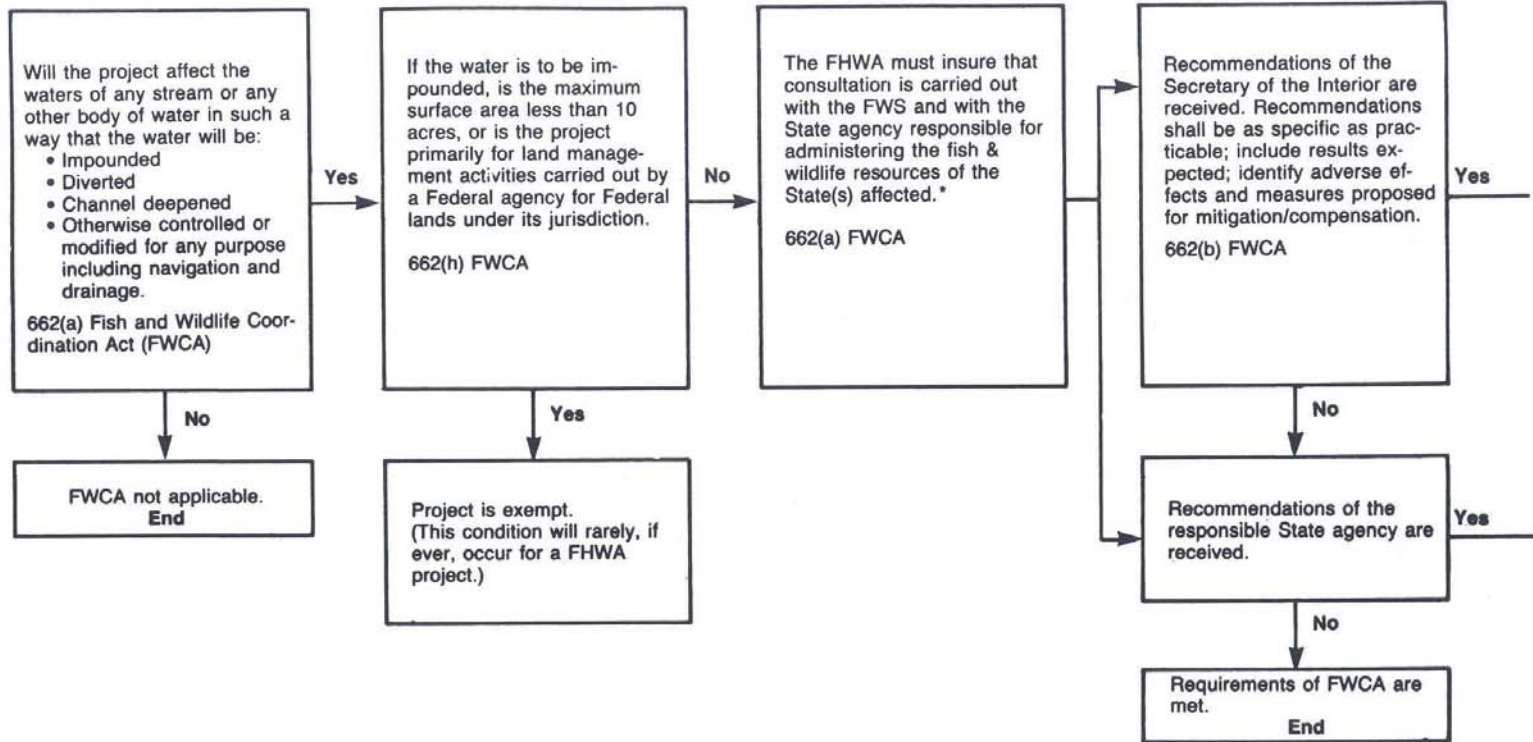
Will the project affect the waters of any stream or any other body of water in such a way that the water will be:
• Impounded
• Diverted
• Channel deepened
• Otherwise controlled or modified for any purpose including navigation and drainage.

662(a) Fish and Wildlife Coordination Act (FWCA)

No

FWCA not applicable.
End

Yes

If the water is to be impounded, is the maximum surface area less than 10 acres, or is the project primarily for land management activities carried out by a Federal agency for Federal lands under its jurisdiction.

662(h) FWCA

Yes

Project is exempt.
(This condition will rarely, if ever, occur for a FHWA project.)

No

The FHWA must insure that consultation is carried out with the FWS and with the State agency responsible for administering the fish & wildlife resources of the State(s) affected.*

662(a) FWCA

Recommendations of the Secretary of the Interior are received. Recommendations shall be as specific as practicable; include results expected; identify adverse effects and measures proposed for mitigation/compensation.

662(b) FWCA

Yes

No

Recommendations of the responsible State agency are received.

Yes

No

Requirements of FWCA are met.
End